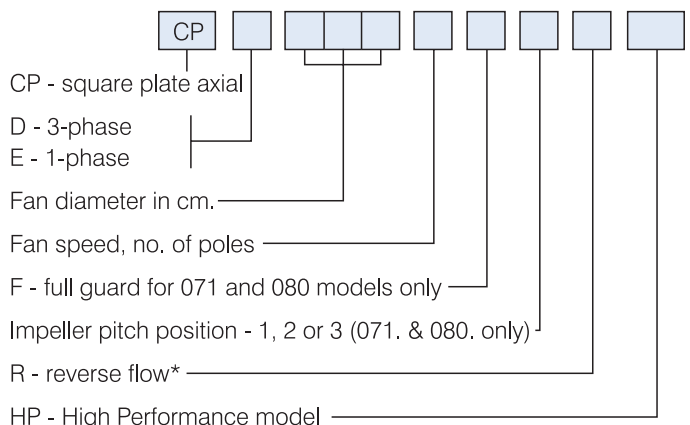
CP

CP - square plate axial

D - 3-phase
E - 1-phase

Fan diameter in cm.

Fan speed, no. of poles

F - full guard for 071 and 080 models only

Impeller pitch position - 1, 2 or 3 (071. & 080. only)

R - reverse flow*

HP - High Performance model